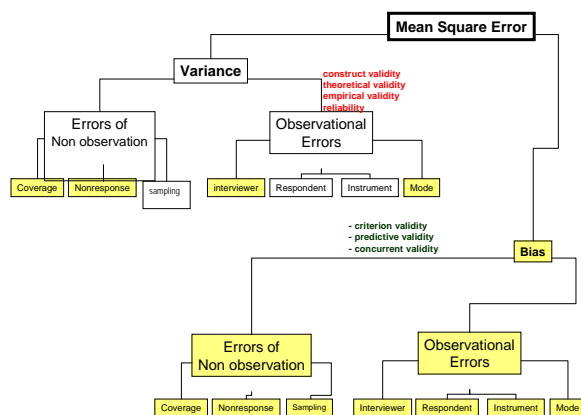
Mean Square Error

Variance

construct validity
theoretical validity
empirical validity
reliability

Errors of Non observation

Coverage
Nonresponse
sampling

Observational Errors

interviewer
Respondent
Instrument
Mode

- criterion validity
- predictive validity
- concurrent validity

Bias

Errors of Non observation

Coverage
Nonresponse
Sampling

Observational Errors

Interviewer
Respondent
Instrument
Mode